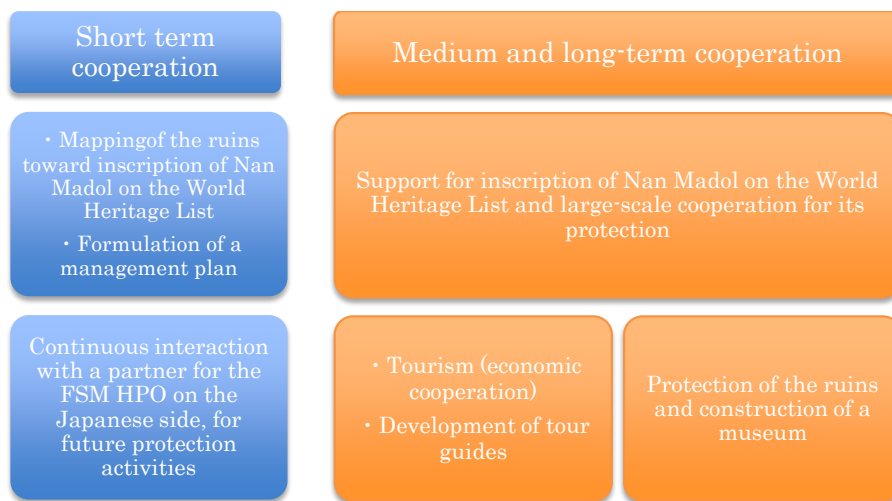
Short term cooperation

Medium and long-term cooperation

・Mappingof the ruins toward inscription of Nan Madol on the World Heritage List

・Formulation of a management plan

Support for inscription of Nan Madol on the World Heritage List and large-scale cooperation for its protection

Continuous interaction with a partner for the FSM HPO on the Japanese side, for future protection activities

・Tourism (economic cooperation)

・Development of tour guides

Protection of the ruins and construction of a museum